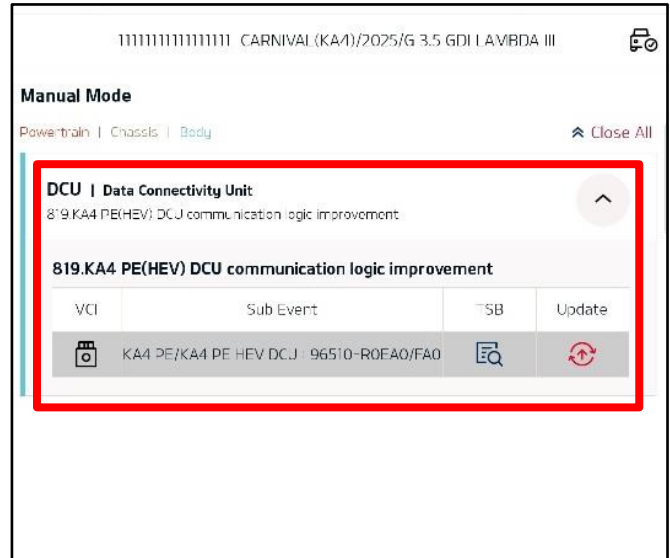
1111111111111111 CARNIVAL(KA4)/2025/G 3.5 GDI LAMBDA III

Manual Mode

Powertrain | Chassis | Body

Close All

DCU | Data Connectivity Unit
819.KA4 PE(HEV) DCU communication logic improvement

819.KA4 PE(HEV) DCU communication logic improvement

| VCI | Sub Event | TSB | Update |
|---|---|---|---|
| | KA4 PE/KA4 PE HEV DCU : 96510-R0EA0/FA0 | | |